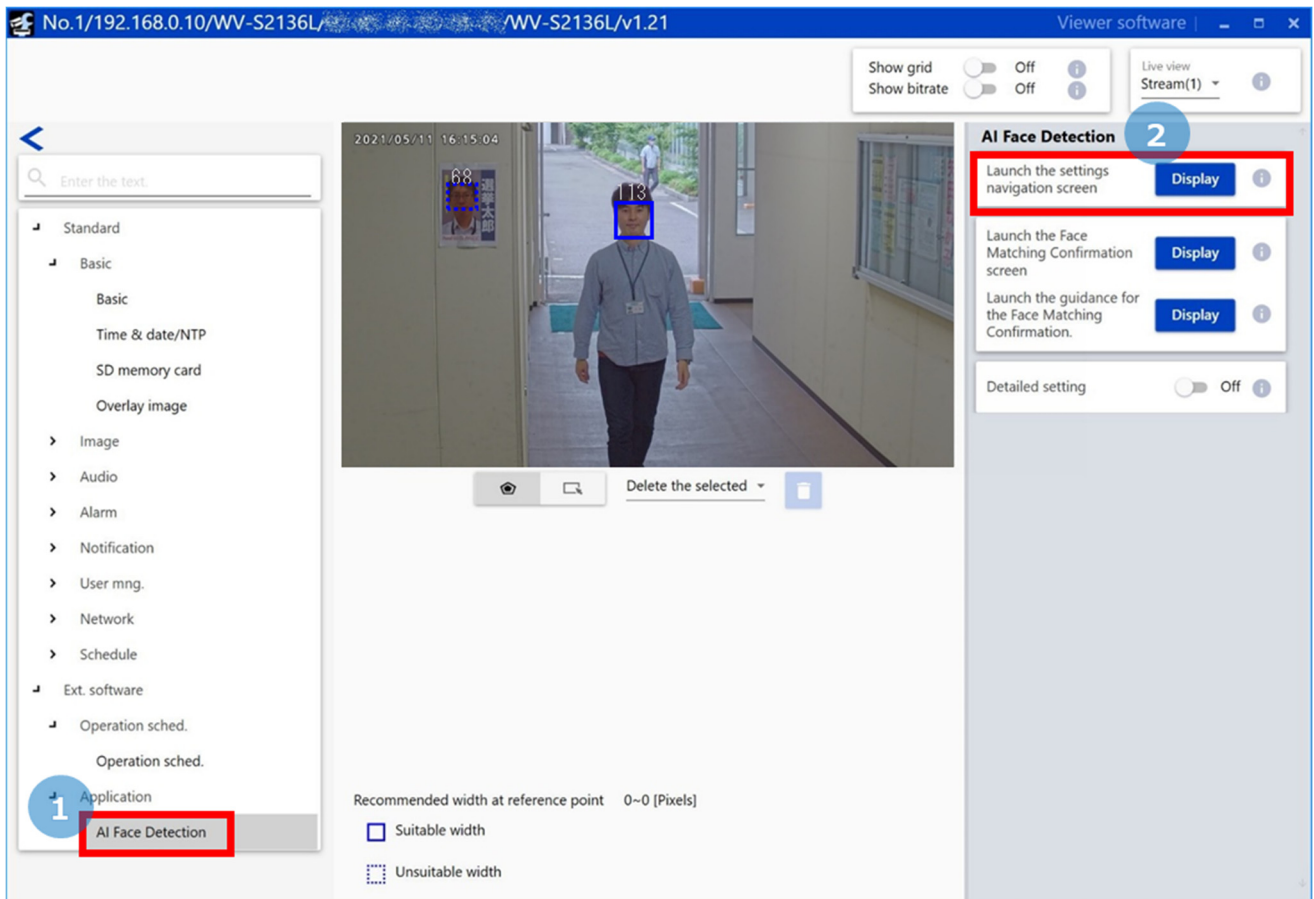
No.1/192.168.0.10/WV-S2136L/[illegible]/WV-S2136L/v1.21

Viewer software

Show grid Off
Show bitrate Off

Live view
Stream(1)

Enter the text.

Standard
Basic
Basic
Time & date/NTP
SD memory card
Overlay image
Image
Audio
Alarm
Notification
User mng.
Network
Schedule
Ext. software
Operation sched.
Operation sched.
Application
AI Face Detection

1

2021/05/11 16:15:04

68

113

Delete the selected

Recommended width at reference point 0~0 [Pixels]
Suitable width
Unsuitable width

AI Face Detection

2

Launch the settings navigation screen Display

Launch the Face Matching Confirmation screen Display

Launch the guidance for the Face Matching Confirmation. Display

Detailed setting Off